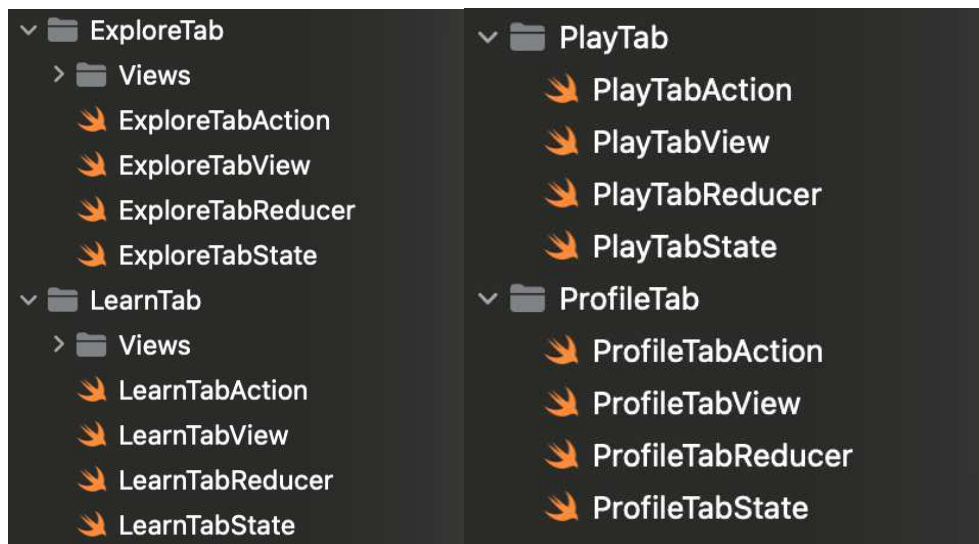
ExploreTab
Views
ExploreTabAction
ExploreTabView
ExploreTabReducer
ExploreTabState
LearnTab
Views
LearnTabAction
LearnTabView
LearnTabReducer
LearnTabState

PlayTab
PlayTabAction
PlayTabView
PlayTabReducer
PlayTabState
ProfileTab
ProfileTabAction
ProfileTabView
ProfileTabReducer
ProfileTabState